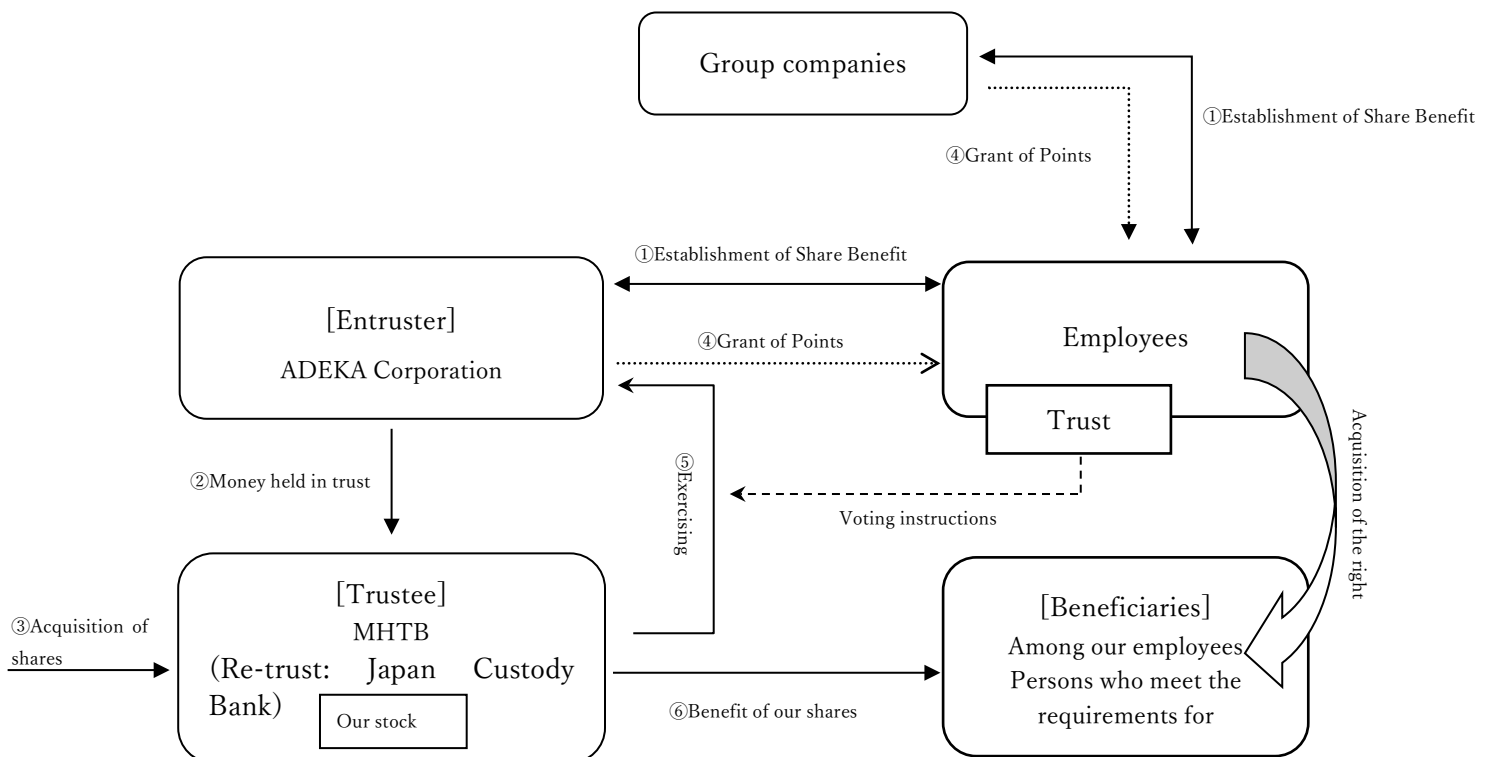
Group companies

①Establishment of Share Benefit

④Grant of Points

①Establishment of Share Benefit

[Entruster]
ADEKA Corporation

④Grant of Points

Employees

Trust

Acquisition of the right

⑤Exercising

②Money held in trust

Voting instructions

③Acquisition of shares

[Trustee]
MHTB
(Re-trust: Japan Custody Bank)

Our stock

⑥Benefit of our shares

[Beneficiaries]
Among our employees
Persons who meet the requirements for